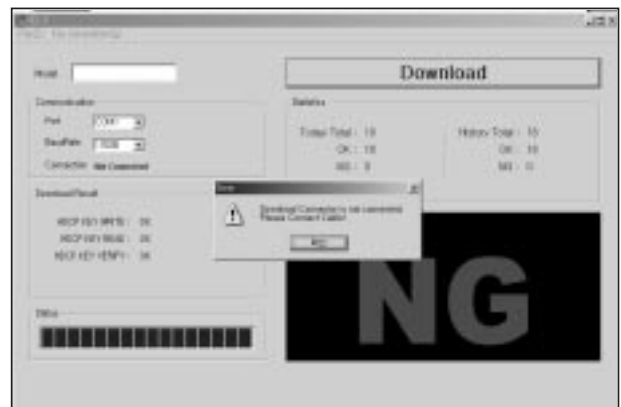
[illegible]

Model

Download

Communication

Port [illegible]

BaudRate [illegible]

Connection Not Connected

Statistics

Today Total : 10

OK : 10

NG : 0

History Total : 10

OK : 10

NG : 0

Download Result

HDCP KEY WRITE : OK

HDCP KEY READ : OK

HDCP KEY VERIFY : OK

Error

Download Connection is not connected. Please Connect Cable!

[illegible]

NG

Status